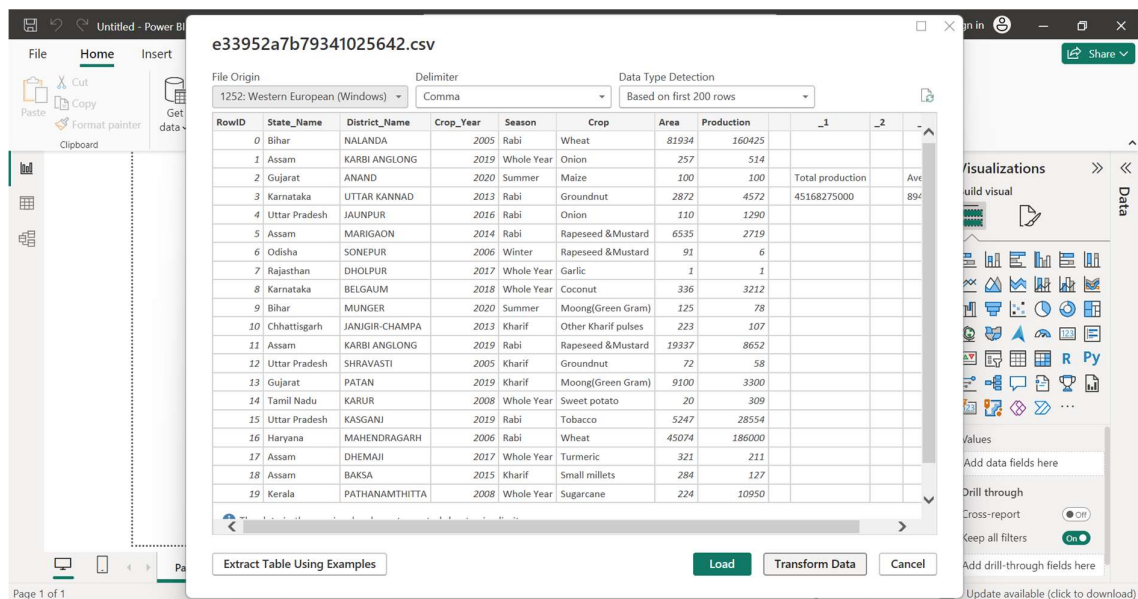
Untitled - Power BI

File Home Insert

Cut
Copy
Paste
Format painter
Clipboard
Get data

e33952a7b79341025642.csv

File Origin
1252: Western European (Windows)
Delimiter
Comma
Data Type Detection
Based on first 200 rows

| RowID | State_Name | District_Name | Crop_Year | Season | Crop | Area | Production | | _1 | _2 |
|---|---|---|---|---|---|---|---|---|---|---|
| 0 | Bihar | NALANDA | 2005 | Rabi | Wheat | 81934 | 160425 | | | |
| 1 | Assam | KARBI ANGLONG | 2019 | Whole Year | Onion | 257 | 514 | | | |
| 2 | Gujarat | ANAND | 2020 | Summer | Maize | 100 | 100 | | Total production | Ave |
| 3 | Karnataka | UTTAR KANNAD | 2013 | Rabi | Groundnut | 2872 | 4572 | | 45168275000 | 894 |
| 4 | Uttar Pradesh | JAUNPUR | 2016 | Rabi | Onion | 110 | 1290 | | | |
| 5 | Assam | MARIGAON | 2014 | Rabi | Rapeseed &Mustard | 6535 | 2719 | | | |
| 6 | Odisha | SONEPUR | 2006 | Winter | Rapeseed &Mustard | 91 | 6 | | | |
| 7 | Rajasthan | DHOLPUR | 2017 | Whole Year | Garlic | 1 | 1 | | | |
| 8 | Karnataka | BELGAUM | 2018 | Whole Year | Coconut | 336 | 3212 | | | |
| 9 | Bihar | MUNGER | 2020 | Summer | Moong(Green Gram) | 125 | 78 | | | |
| 10 | Chhattisgarh | JANJGIR-CHAMPA | 2013 | Kharif | Other Kharif pulses | 223 | 107 | | | |
| 11 | Assam | KARBI ANGLONG | 2019 | Rabi | Rapeseed &Mustard | 19337 | 8652 | | | |
| 12 | Uttar Pradesh | SHRAVASTI | 2005 | Kharif | Groundnut | 72 | 58 | | | |
| 13 | Gujarat | PATAN | 2019 | Kharif | Moong(Green Gram) | 9100 | 3300 | | | |
| 14 | Tamil Nadu | KARUR | 2008 | Whole Year | Sweet potato | 20 | 309 | | | |
| 15 | Uttar Pradesh | KASGANJ | 2019 | Rabi | Tobacco | 5247 | 28554 | | | |
| 16 | Haryana | MAHENDRAGARH | 2006 | Rabi | Wheat | 45074 | 186000 | | | |
| 17 | Assam | DHEMAJI | 2017 | Whole Year | Turmeric | 321 | 211 | | | |
| 18 | Assam | BAKSA | 2015 | Kharif | Small millets | 284 | 127 | | | |
| 19 | Kerala | PATHANAMTHITTA | 2008 | Whole Year | Sugarcane | 224 | 10950 | | | |

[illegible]

Extract Table Using Examples
Load
Transform Data
Cancel

gn in
Share
Visualizations
Build visual
Data
R Py
Values
Add data fields here
Drill through
Cross-report
Off
Keep all filters
On
Add drill-through fields here
Pa
Page 1 of 1
Update available (click to download)